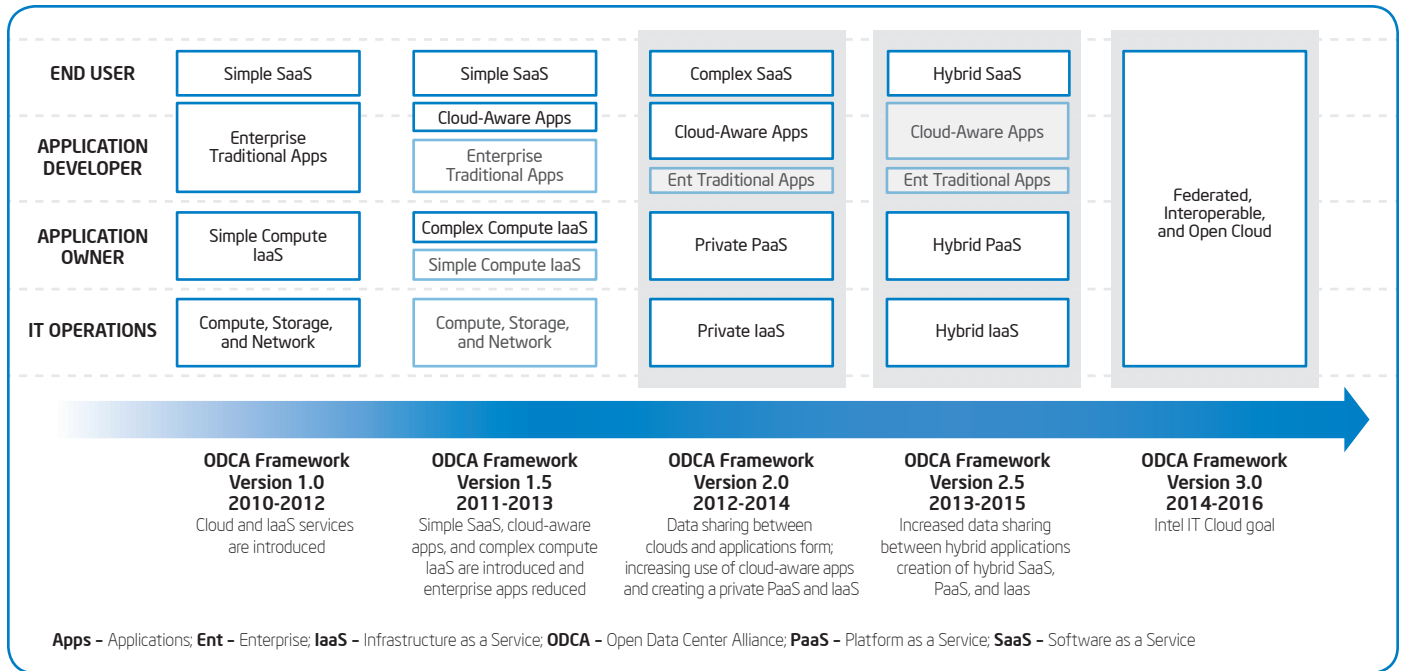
END USER

APPLICATION DEVELOPER

APPLICATION OWNER

IT OPERATIONS

Simple SaaS

Enterprise Traditional Apps

Simple Compute IaaS

Compute, Storage, and Network

Simple SaaS

Cloud-Aware Apps

Enterprise Traditional Apps

Complex Compute IaaS

Simple Compute IaaS

Compute, Storage, and Network

Complex SaaS

Cloud-Aware Apps

Ent Traditional Apps

Private PaaS

Private IaaS

Hybrid SaaS

Cloud-Aware Apps

Ent Traditional Apps

Hybrid PaaS

Hybrid IaaS

Federated, Interoperable, and Open Cloud

ODCA Framework Version 1.0 2010-2012
Cloud and IaaS services are introduced

ODCA Framework Version 1.5 2011-2013
Simple SaaS, cloud-aware apps, and complex compute IaaS are introduced and enterprise apps reduced

ODCA Framework Version 2.0 2012-2014
Data sharing between clouds and applications form; increasing use of cloud-aware apps and creating a private PaaS and IaaS

ODCA Framework Version 2.5 2013-2015
Increased data sharing between hybrid applications creation of hybrid SaaS, PaaS, and Iaas

ODCA Framework Version 3.0 2014-2016
Intel IT Cloud goal

Apps – Applications; Ent – Enterprise; IaaS – Infrastructure as a Service; ODCA – Open Data Center Alliance; PaaS – Platform as a Service; SaaS – Software as a Service